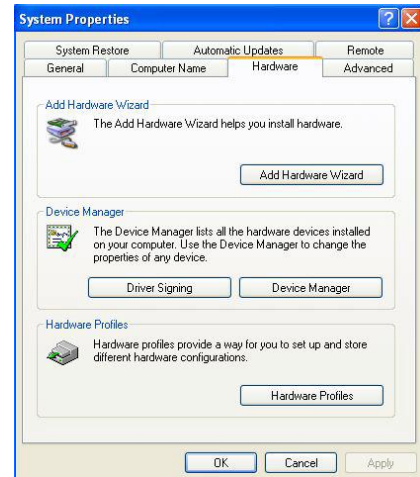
System Properties

System Restore | Automatic Updates | Remote
General | Computer Name | Hardware | Advanced

Add Hardware Wizard

The Add Hardware Wizard helps you install hardware.

Add Hardware Wizard

Device Manager

The Device Manager lists all the hardware devices installed on your computer. Use the Device Manager to change the properties of any device.

Driver Signing | Device Manager

Hardware Profiles

Hardware profiles provide a way for you to set up and store different hardware configurations.

Hardware Profiles

OK | Cancel | Apply